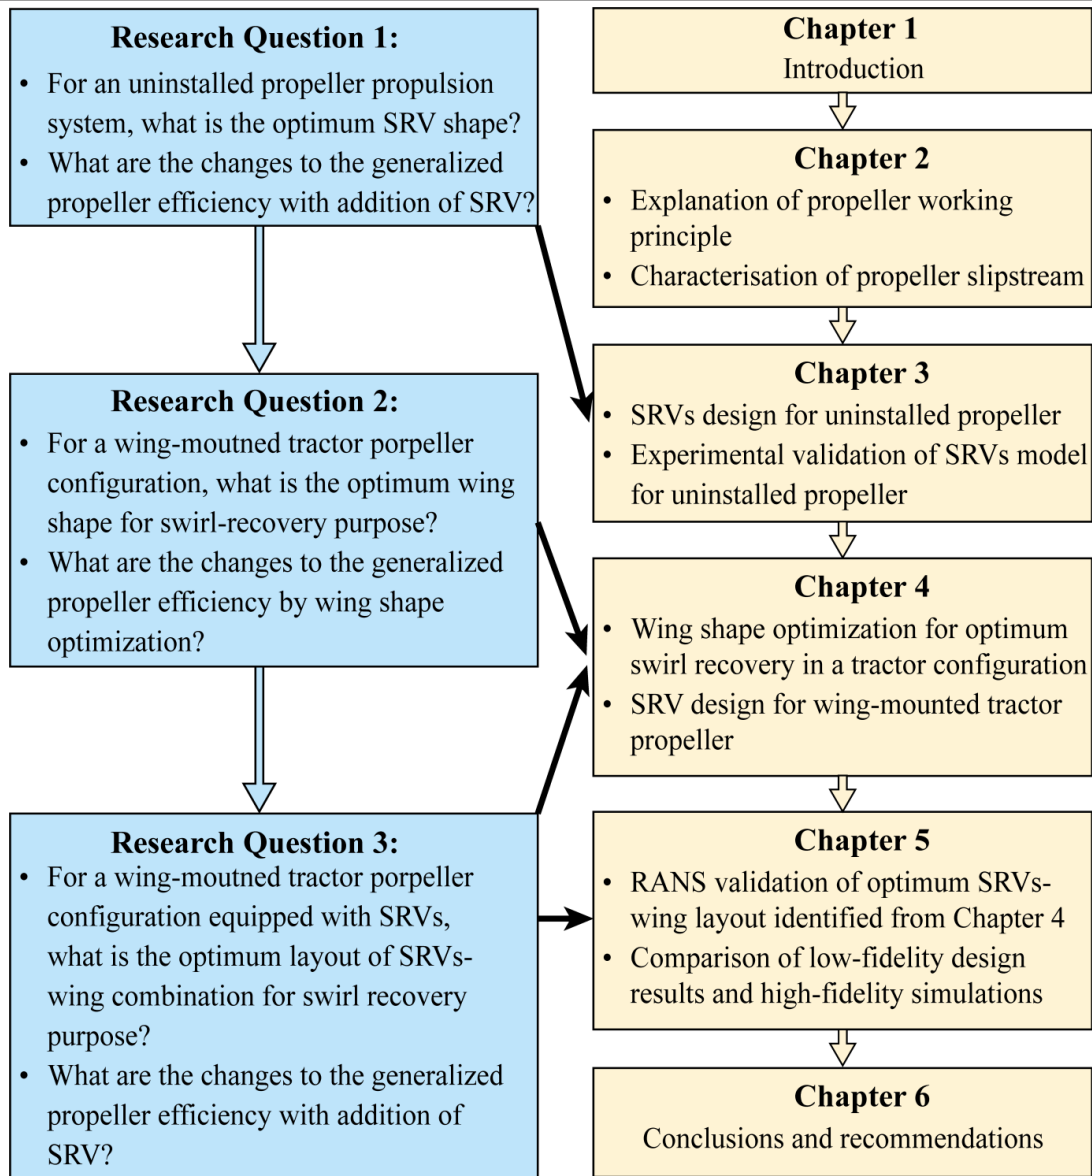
Research Question 1:
- For an uninstalled propeller propulsion system, what is the optimum SRV shape?
- What are the changes to the generalized propeller efficiency with addition of SRV?

Research Question 2:
- For a wing-moutned tractor porpeller configuration, what is the optimum wing shape for swirl-recovery purpose?
- What are the changes to the generalized propeller efficiency by wing shape optimization?

Research Question 3:
- For a wing-moutned tractor porpeller configuration equipped with SRVs, what is the optimum layout of SRVs-wing combination for swirl recovery purpose?
- What are the changes to the generalized propeller efficiency with addition of SRV?

Chapter 1
Introduction

Chapter 2
- Explanation of propeller working principle
- Characterisation of propeller slipstream

Chapter 3
- SRVs design for uninstalled propeller
- Experimental validation of SRVs model for uninstalled propeller

Chapter 4
- Wing shape optimization for optimum swirl recovery in a tractor configuration
- SRV design for wing-mounted tractor propeller

Chapter 5
- RANS validation of optimum SRVs-wing layout identified from Chapter 4
- Comparison of low-fidelity design results and high-fidelity simulations

Chapter 6
Conclusions and recommendations